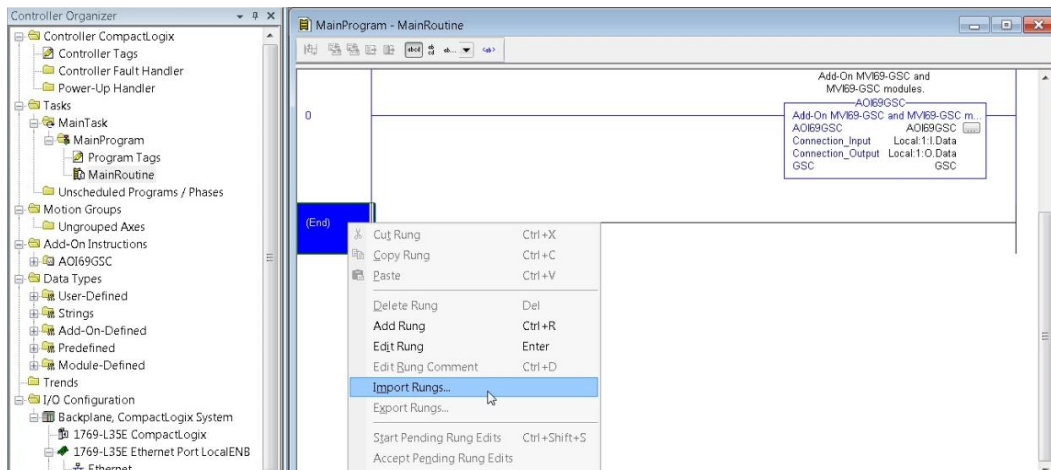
Controller Organizer

Controller CompactLogix
Controller Tags
Controller Fault Handler
Power-Up Handler
Tasks
MainTask
MainProgram
Program Tags
MainRoutine
Unscheduled Programs / Phases
Motion Groups
Ungrouped Axes
Add-On Instructions
AOI69GSC
Data Types
User-Defined
Strings
Add-On-Defined
Predefined
Module-Defined
Trends
I/O Configuration
Backplane, CompactLogix System
1769-L35E CompactLogix
1769-L35E Ethernet Port LocalENB
Ethernet

MainProgram - MainRoutine

0

Add-On MVI69-GSC and MVI69-GSC modules.
AOI69GSC
Add-On MVI69-GSC and MVI69-GSC m...
AOI69GSC AOI69GSC
Connection_Input Local:1:I.Data
Connection_Output Local:1:O.Data
GSC GSC

(End)

Cut Rung Ctrl+X
Copy Rung Ctrl+C
Paste Ctrl+V
Delete Rung Del
Add Rung Ctrl+R
Edit Rung Enter
Edit Rung Comment Ctrl+D
Import Rungs...
Export Rungs...
Start Pending Rung Edits Ctrl+Shift+S
Accept Pending Rung Edits